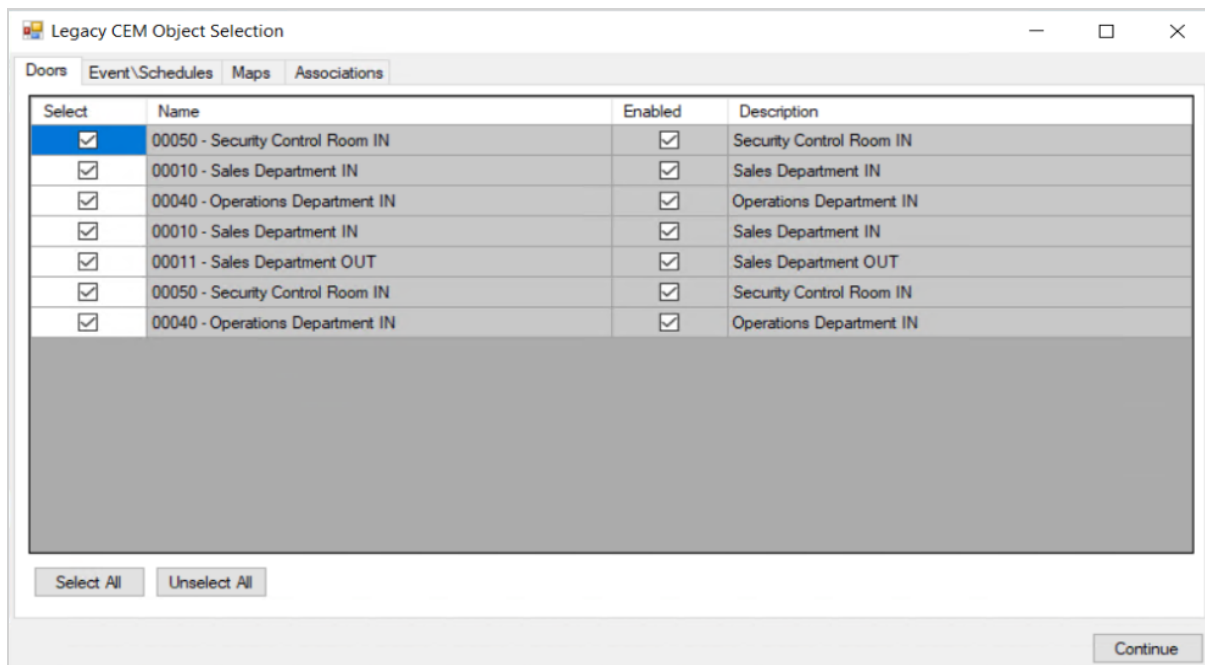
Legacy CEM Object Selection

Doors | Event\Schedules | Maps | Associations

| Select | Name | Enabled | Description |
|---|---|---|---|
| ☑ | 00050 - Security Control Room IN | ☑ | Security Control Room IN |
| ☑ | 00010 - Sales Department IN | ☑ | Sales Department IN |
| ☑ | 00040 - Operations Department IN | ☑ | Operations Department IN |
| ☑ | 00010 - Sales Department IN | ☑ | Sales Department IN |
| ☑ | 00011 - Sales Department OUT | ☑ | Sales Department OUT |
| ☑ | 00050 - Security Control Room IN | ☑ | Security Control Room IN |
| ☑ | 00040 - Operations Department IN | ☑ | Operations Department IN |

Select All | Unselect All

Continue